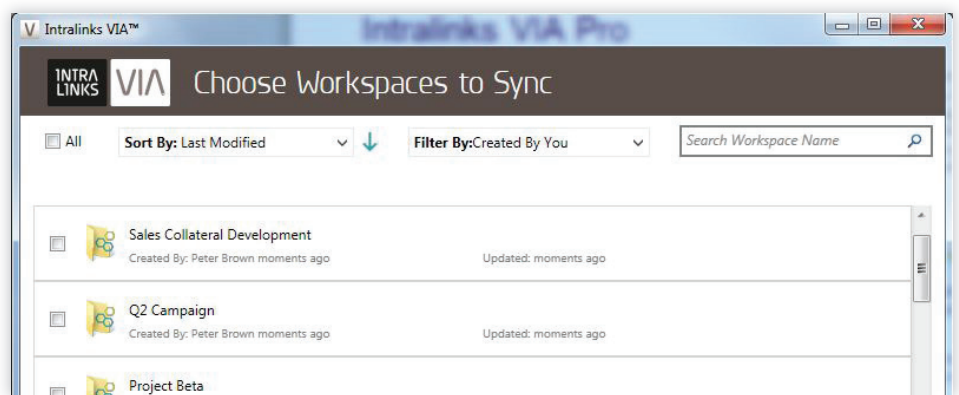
V Intralinks VIA™

Intralinks VIA Pro

INTRA LINKS VIA Choose Workspaces to Sync

All

Sort By: Last Modified

Filter By:Created By You

Search Workspace Name

Sales Collateral Development

Created By: Peter Brown moments ago

Updated: moments ago

Q2 Campaign

Created By: Peter Brown moments ago

Updated: moments ago

Project Beta